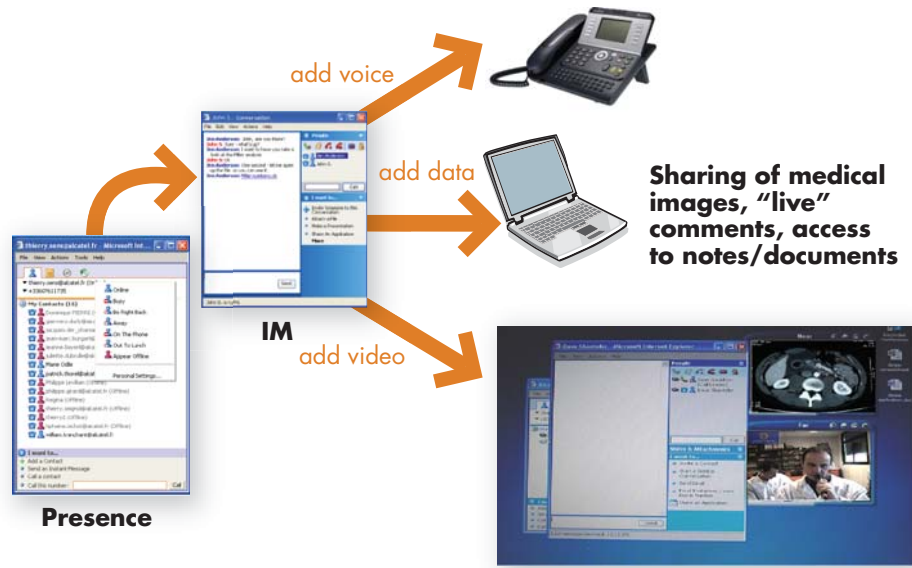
add voice

add data

Sharing of medical images, "live" comments, access to notes/documents

IM

add video

Presence

thierry.sens@alcatel.fr - Microsoft Int...

File View Actions Tools Help

Online
Busy
Be Right Back
Away
On The Phone
Out To Lunch
Appear Offline
Personal Settings...

My Contacts

I want to...
Add a Contact
Send an Instant Message
Call a contact
Call this number:
Call

John S. - Conversation
File Edit View Actions Help

People

Send

I want to...